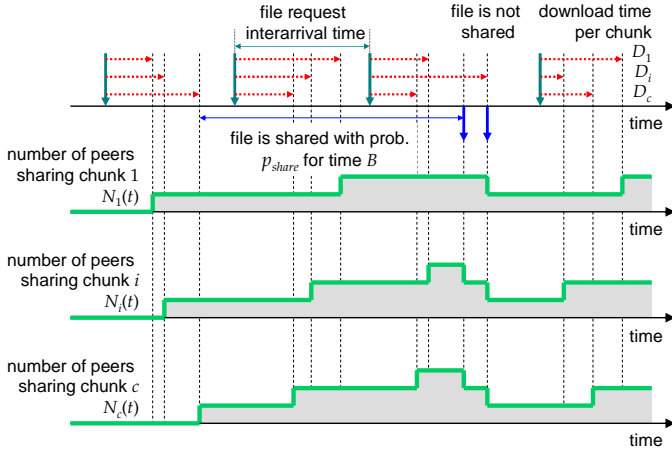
file request interarrival time

file is not shared

download time per chunk

$D_1$
$D_i$
$D_c$

time

file is shared with prob. $p_{share}$ for time $B$

number of peers sharing chunk 1
$N_1(t)$

time

number of peers sharing chunk $i$
$N_i(t)$

time

number of peers sharing chunk $c$
$N_c(t)$

time